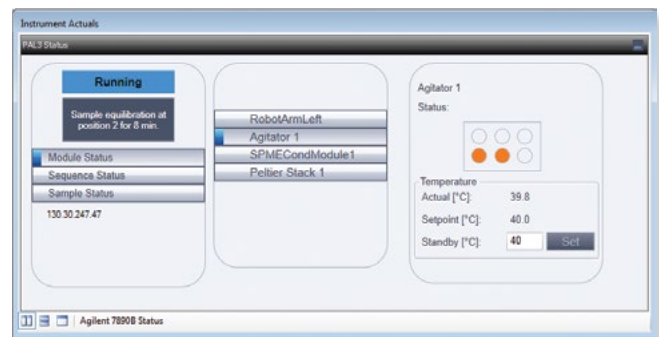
Instrument Actuals

PAL3 Status

Running

Sample equilibration at position 2 for 8 min.

Module Status
Sequence Status
Sample Status

130.30.247.47

RobotArmLeft
Agitator 1
SPMECondModule1
Peltier Stack 1

Agitator 1

Status:

Temperature

Actual [°C]: 39.8

Setpoint [°C]: 40.0

Standby [°C]: 40 Set

Agilent 7890B Status